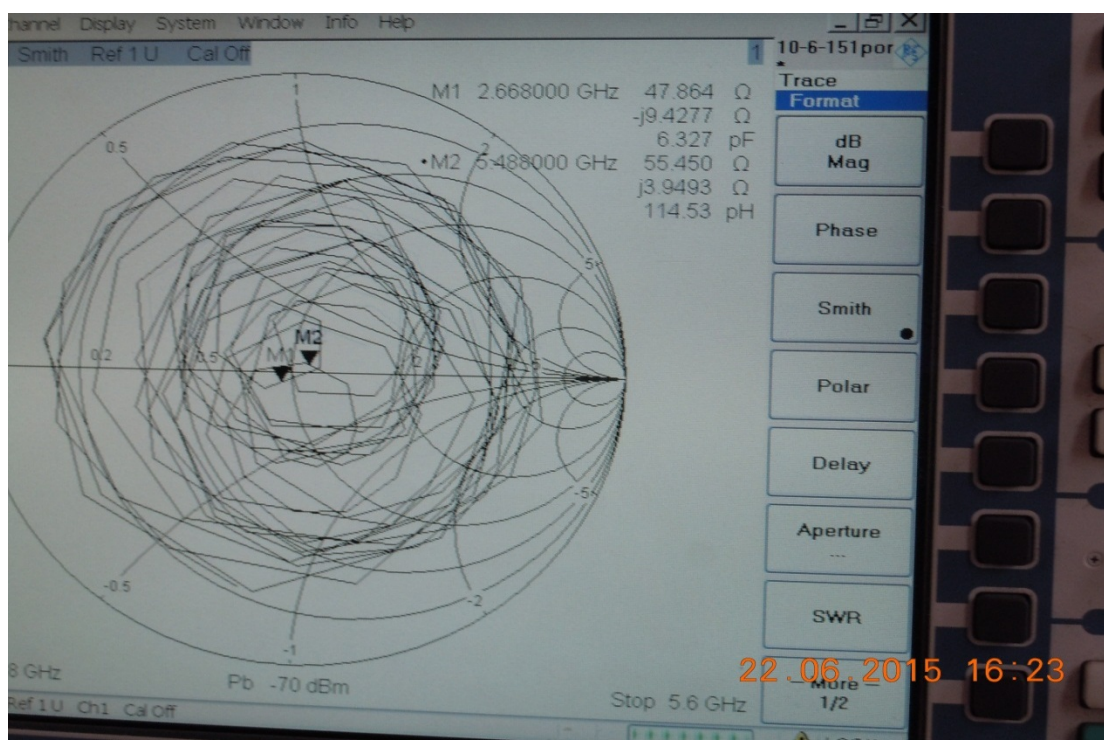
hannel Display System Window Info Help

Smith Ref 1 U Cal Off

1 10-6-151por

M1 2.668000 GHz 47.864 Ω
-j9.4277 Ω
6.327 pF
•M2 5.488000 GHz 55.450 Ω
j3.9493 Ω
114.53 pH

Trace
Format

dB Mag

Phase

Smith

Polar

Delay

Aperture
---

SWR

More
1/2

1
0.5
2
5
0.2
0.5
1
2
5
M1
M2
-5
-0.5
-2
-1

8 GHz
Pb -70 dBm
Stop 5.6 GHz

Ref 1 U Ch1 Cal Off

22.06.2015 16:23